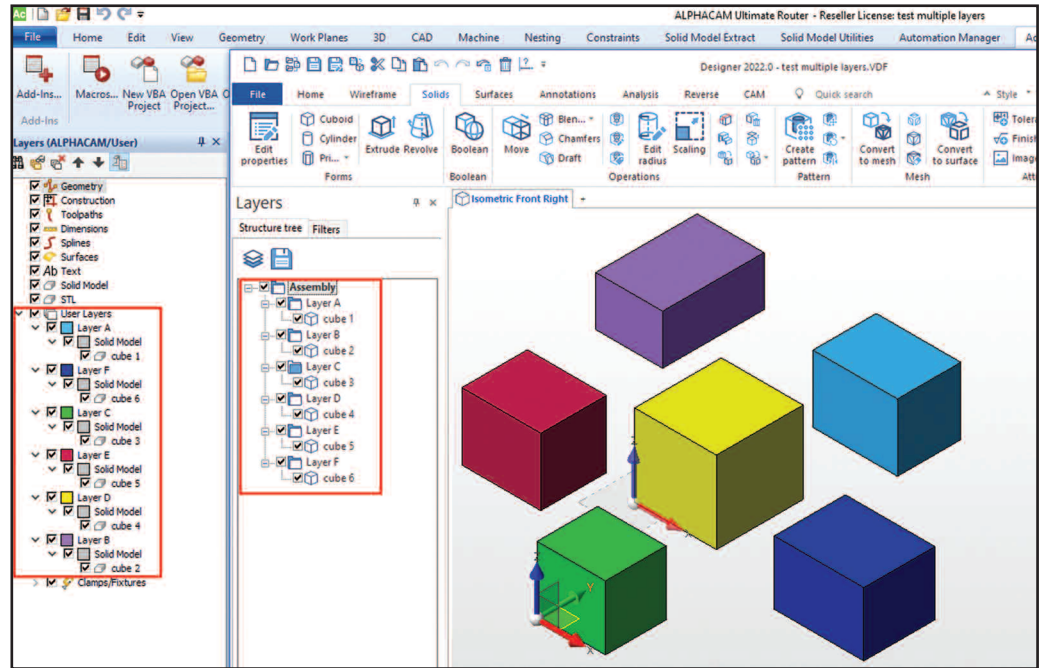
ALPHACAM Ultimate Router - Reseller License: test multiple layers

File Home Edit View Geometry Work Planes 3D CAD Machine Nesting Constraints Solid Model Extract Solid Model Utilities Automation Manager Ac

Add-Ins... Macros... New VBA Project Open VBA Project...
Add-Ins

Layers (ALPHACAM/User)

Geometry
Construction
Toolpaths
Dimensions
Splines
Surfaces
Ab Text
Solid Model
STL
User Layers
Layer A
Solid Model
cube 1
Layer F
Solid Model
cube 6
Layer C
Solid Model
cube 3
Layer E
Solid Model
cube 5
Layer D
Solid Model
cube 4
Layer B
Solid Model
cube 2
Clamps/Fixtures

Designer 2022.0 - test multiple layers.VDF

File Home Wireframe Solids Surfaces Annotations Analysis Reverse CAM Quick search Style

Edit properties Cuboid Cylinder Pri... Extrude Revolve Forms Boolean Boolean Move Blen... Chamfers Draft Edit radius Scaling Operations Create pattern Pattern Convert to mesh Convert to surface Mesh Tolera Finish Image Att

Layers
Structure tree Filters

Assembly
Layer A
cube 1
Layer B
cube 2
Layer C
cube 3
Layer D
cube 4
Layer E
cube 5
Layer F
cube 6

Isometric Front Right

Z
Y
X